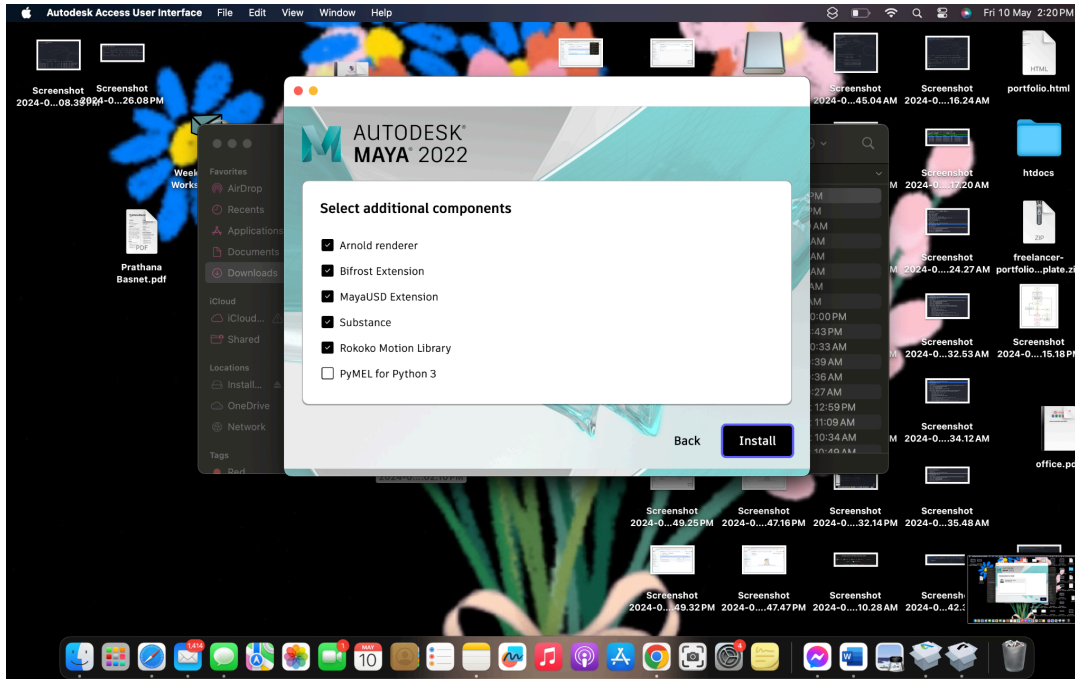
Autodesk Access User Interface File Edit View Window Help

Fri 10 May 2:20 PM

Screenshot 2024-0...08.39 PM

Screenshot 2024-0...26.08 PM

AUTODESK MAYA 2022

Select additional components

Arnold renderer

Bifrost Extension

MayaUSD Extension

Substance

Rokoko Motion Library

PyMEL for Python 3

Back

Install

Favorites

AirDrop

Recents

Applications

Documents

Downloads

iCloud

iCloud...

Shared

Locations

Install...

OneDrive

Network

Tags

Red

Week Works

Prathana Basnet.pdf

Screenshot 2024-0....45.04 AM

Screenshot 2024-0....16.24 AM

portfolio.html

Screenshot 2024-0....17.20 AM

htdocs

Screenshot 2024-0....24.27 AM

freelancer-portfolio...plate.zip

Screenshot 2024-0....32.53 AM

Screenshot 2024-0....15.18 PM

Screenshot 2024-0....34.12 AM

office.pdf

Screenshot 2024-0....49.25 PM

Screenshot 2024-0....47.16 PM

Screenshot 2024-0....32.14 PM

Screenshot 2024-0....35.48 AM

Screenshot 2024-0....49.32 PM

Screenshot 2024-0....47.47 PM

Screenshot 2024-0....10.28 AM

Screensh 2024-0...42.3

PM
PM
AM
AM
AM
AM
AM
0:00 PM
:43 PM
0:33 AM
:39 AM
:36 AM
:27 AM
12:59 PM
11:09 AM
10:34 AM
10:49 AM

1,414

1

MAY 10

4